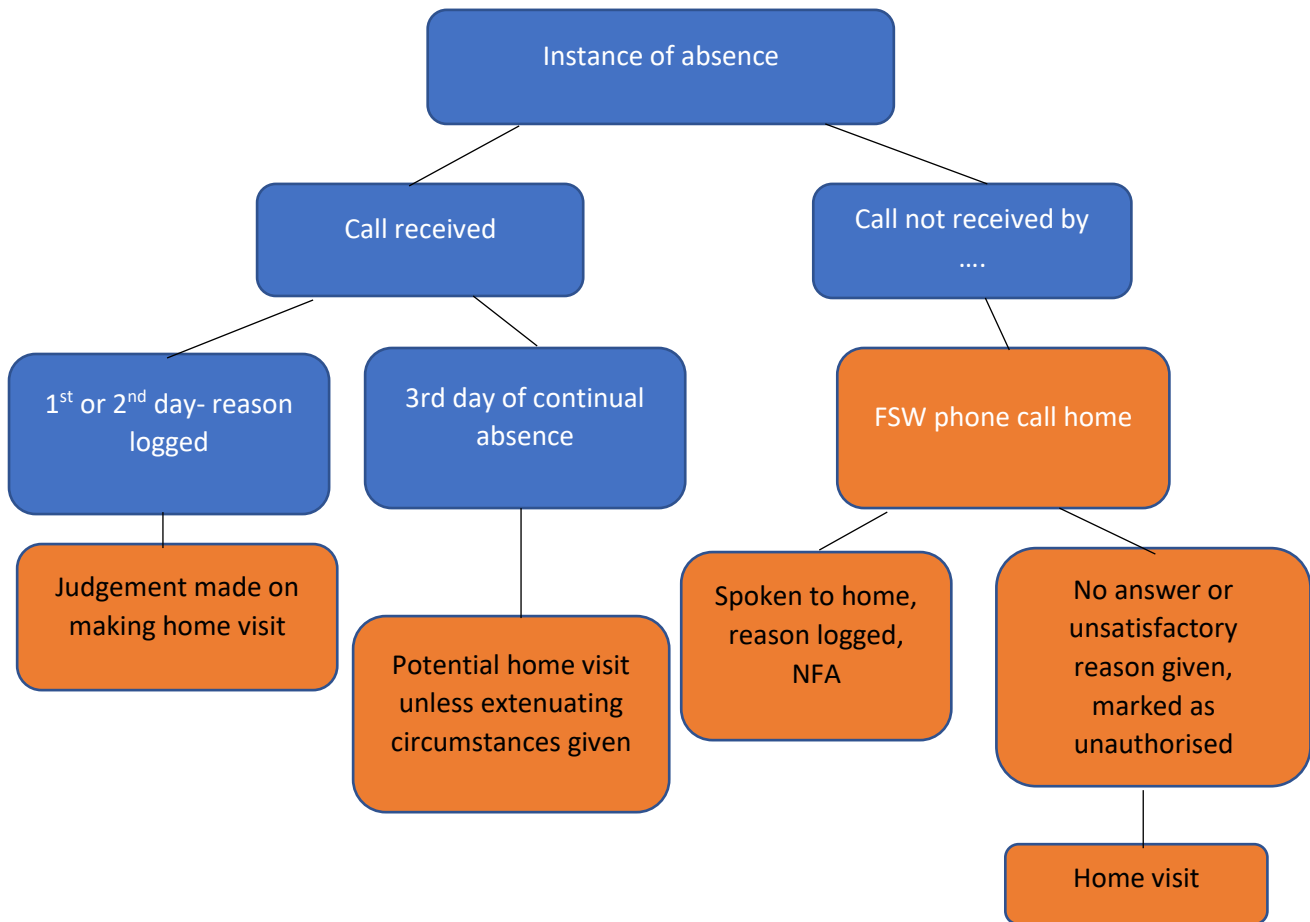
Instance of absence

Call received

Call not received by ….

1$^{st}$ or 2$^{nd}$ day- reason logged

3rd day of continual absence

FSW phone call home

Judgement made on making home visit

Potential home visit unless extenuating circumstances given

Spoken to home, reason logged, NFA

No answer or unsatisfactory reason given, marked as unauthorised

Home visit